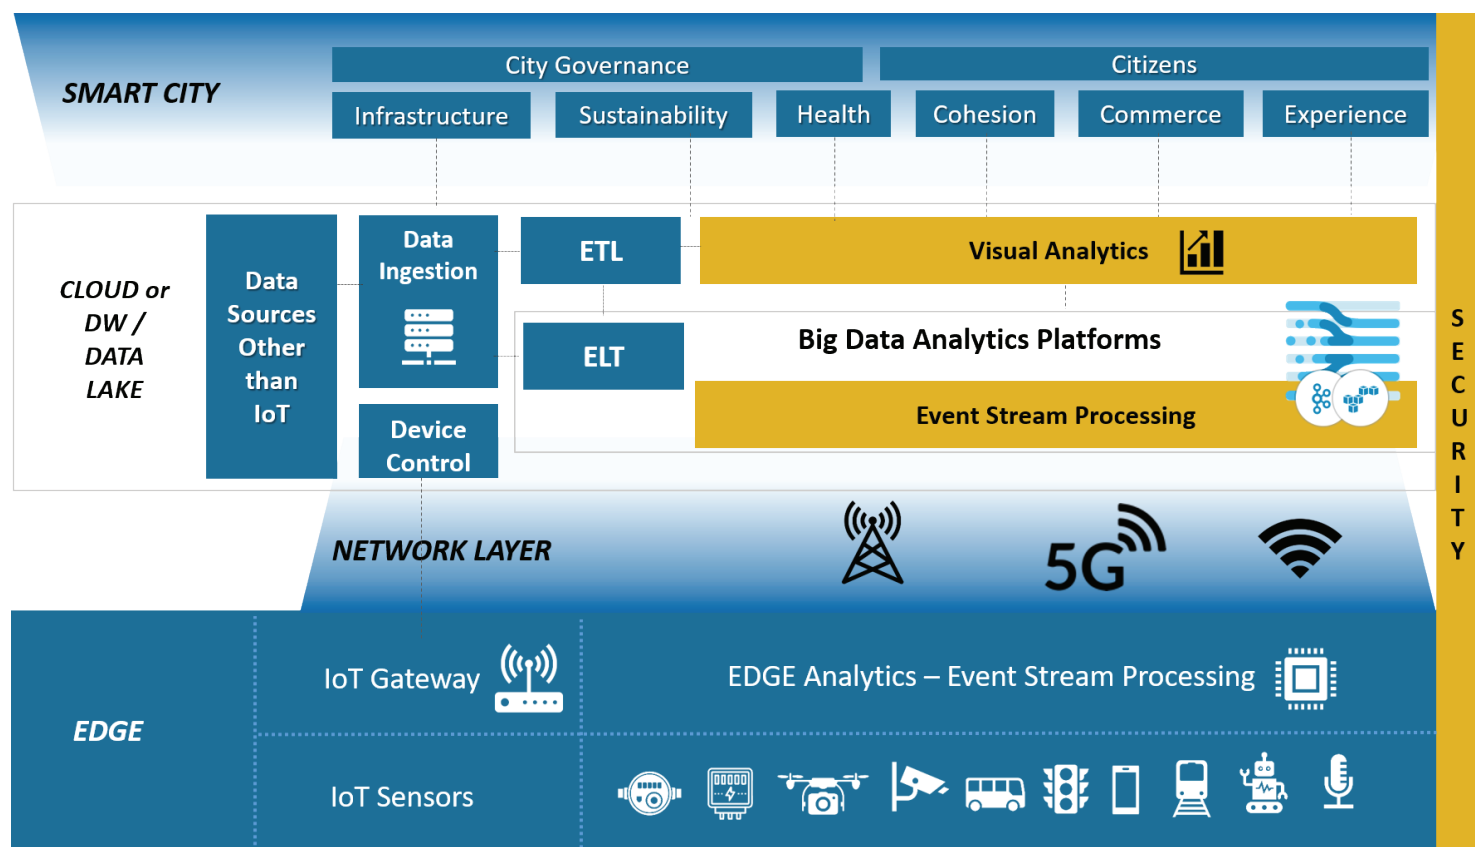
SMART CITY

City Governance

Citizens

Infrastructure

Sustainability

Health

Cohesion

Commerce

Experience

CLOUD or DW / DATA LAKE

Data Sources Other than IoT

Data Ingestion

Device Control

ETL

ELT

Visual Analytics

Big Data Analytics Platforms

Event Stream Processing

SECURITY

NETWORK LAYER

5G

EDGE

IoT Gateway

EDGE Analytics – Event Stream Processing

IoT Sensors